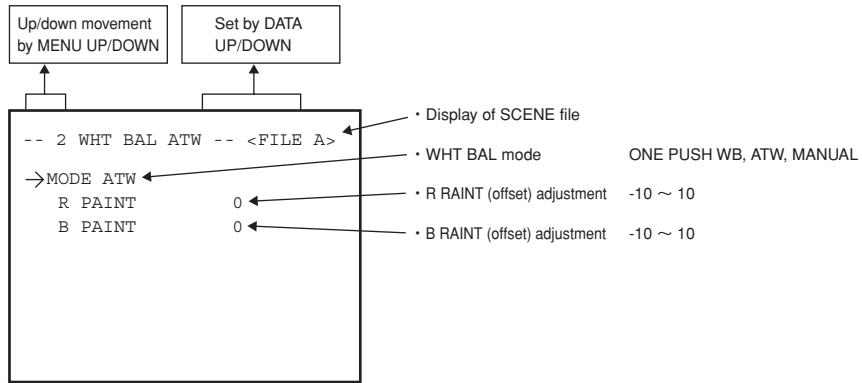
Up/down movement by MENU UP/DOWN

Set by DATA UP/DOWN

-- 2 WHT BAL ATW -- <FILE A>

→MODE ATW
R PAINT 0
B PAINT 0

・Display of SCENE file

・WHT BAL mode ONE PUSH WB, ATW, MANUAL

・R RAINT (offset) adjustment -10 ～ 10

・B RAINT (offset) adjustment -10 ～ 10